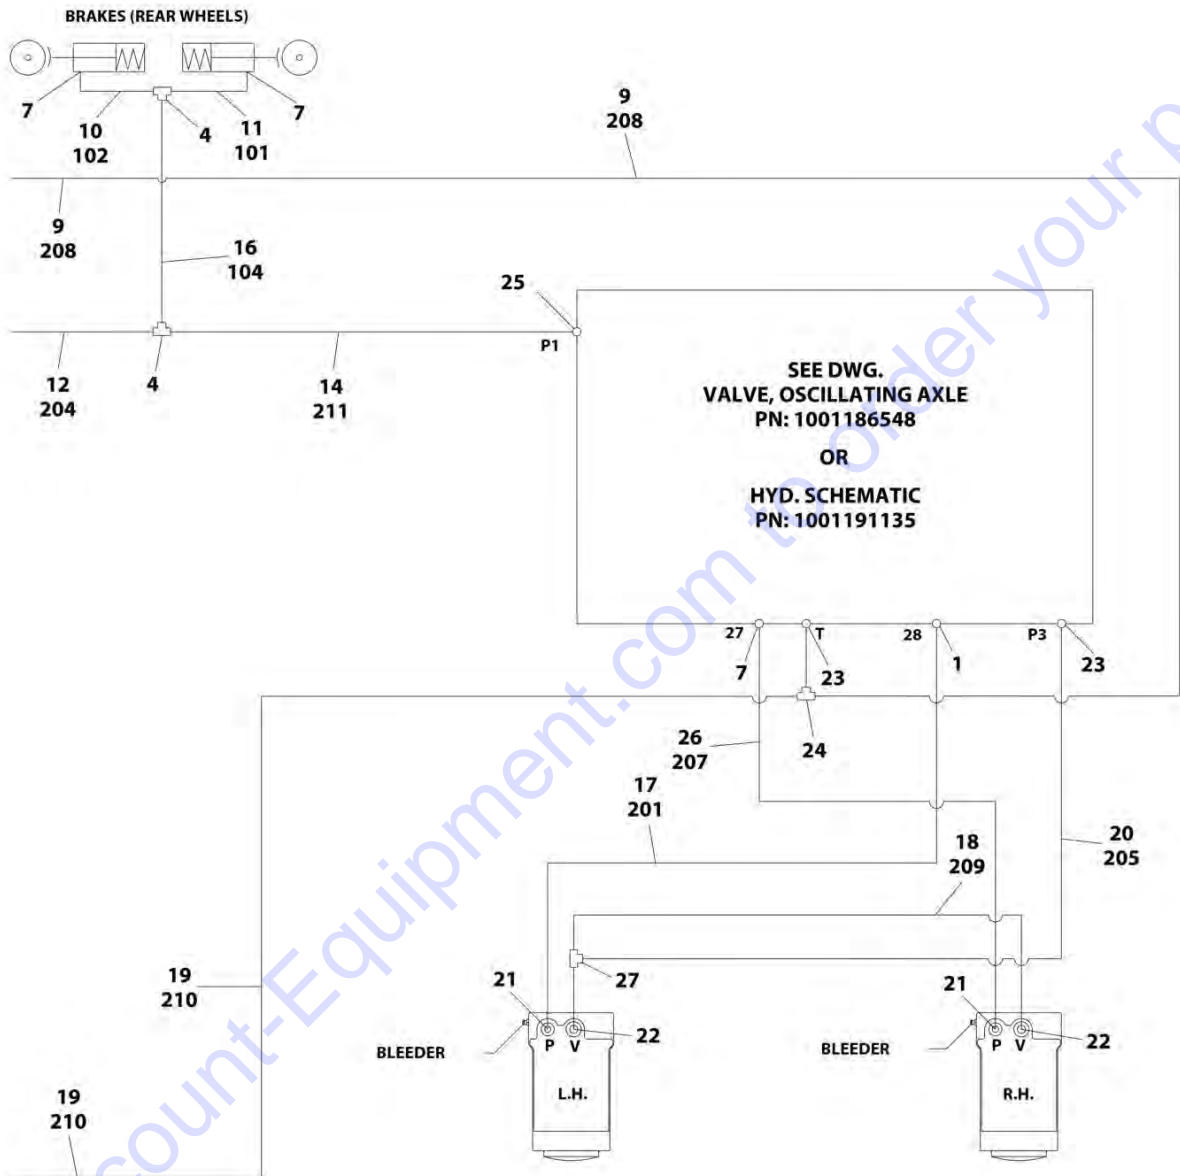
BRAKES (REAR WHEELS)

7
10
102
4
11
101
7
9
208
9
208
16
104
25
P1
12
204
4
14
211

SEE DWG.
VALVE, OSCILLATING AXLE
PN: 1001186548

OR

HYD. SCHEMATIC
PN: 1001191135

27
T
28
P3
7
23
1
23
26
207
24
17
201
18
209
20
205
19
210
27
21
22
21
22
BLEEDER
P
V
L.H.
BLEEDER
P
V
R.H.
19
210